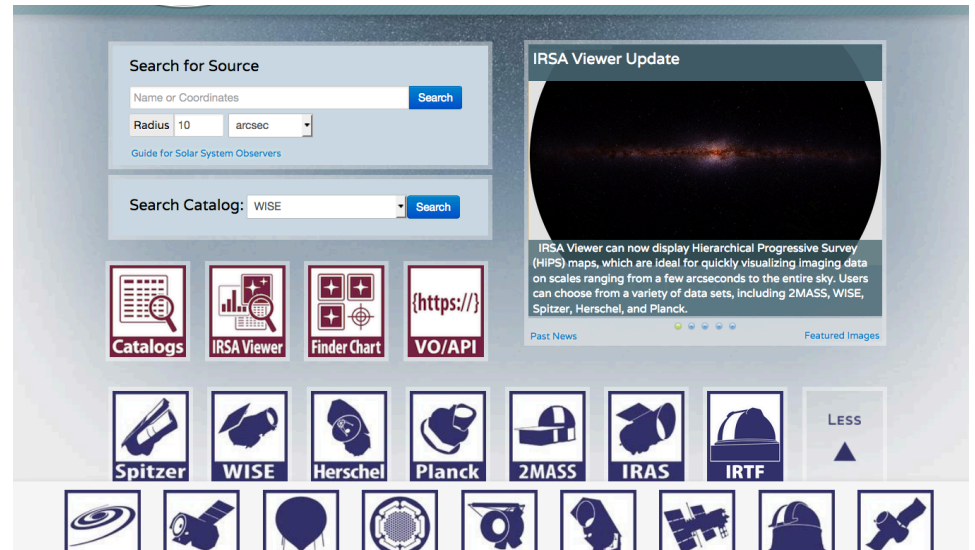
Search for Source

Name or Coordinates

Search

Radius 10 arcsec

Guide for Solar System Observers

Search Catalog: WISE

Search

IRSA Viewer Update

IRSA Viewer can now display Hierarchical Progressive Survey (HiPS) maps, which are ideal for quickly visualizing imaging data on scales ranging from a few arcseconds to the entire sky. Users can choose from a variety of data sets, including 2MASS, WISE, Spitzer, Herschel, and Planck.

Past News

Featured Images

Catalogs

IRSA Viewer

Finder Chart

{https://}

VO/API

Spitzer

WISE

Herschel

Planck

2MASS

IRAS

IRTF

Less